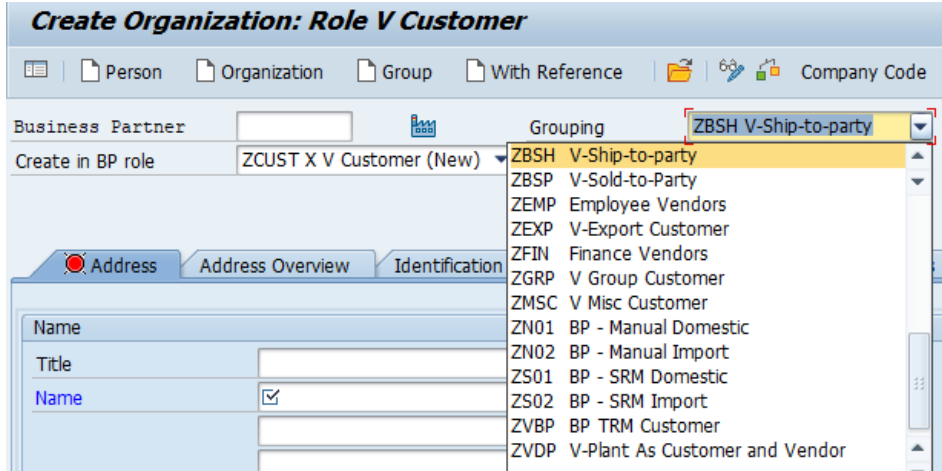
Create Organization: Role V Customer

Person | Organization | Group | With Reference | Company Code

Business Partner

Grouping ZBSH V-Ship-to-party

Create in BP role ZCUST X V Customer (New)

ZBSH V-Ship-to-party
ZBSP V-Sold-to-Party
ZEMP Employee Vendors
ZEXP V-Export Customer
ZFIN Finance Vendors
ZGRP V Group Customer
ZMSC V Misc Customer
ZN01 BP - Manual Domestic
ZN02 BP - Manual Import
ZS01 BP - SRM Domestic
ZS02 BP - SRM Import
ZVBP BP TRM Customer
ZVDP V-Plant As Customer and Vendor

Address | Address Overview | Identification

Name

Title

Name